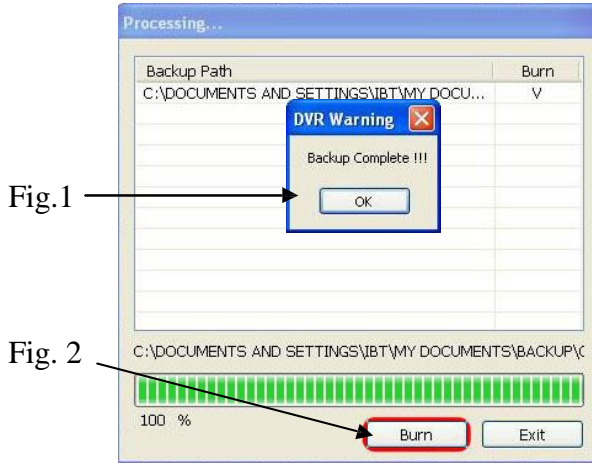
Processing...

| Backup Path | Burn |
|---|---|
| C:\DOCUMENTS AND SETTINGS\IBT\MY DOCU... | V |

DVR Warning

Backup Complete !!!

OK

Fig.1

C:\DOCUMENTS AND SETTINGS\IBT\MY DOCUMENTS\BACKUP\(

Fig. 2

100 %

Burn

Exit